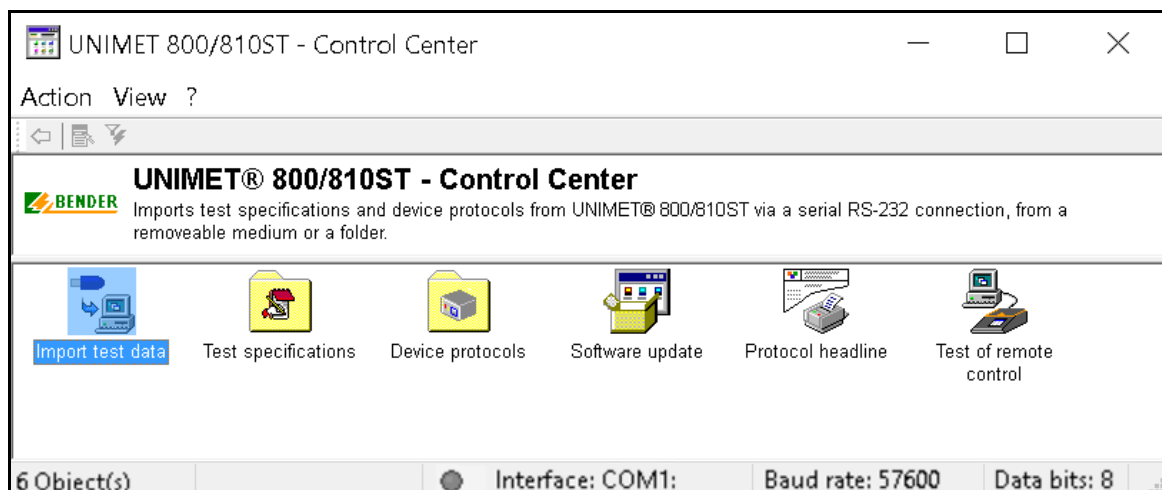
UNIMET 800/810ST - Control Center

Action View ?

BENDER

UNIMET® 800/810ST - Control Center

Imports test specifications and device protocols from UNIMET® 800/810ST via a serial RS-232 connection, from a removeable medium or a folder.

Import test data

Test specifications

Device protocols

Software update

Protocol headline

Test of remote control

6 Object(s)

Interface: COM1:

Baud rate: 57600

Data bits: 8